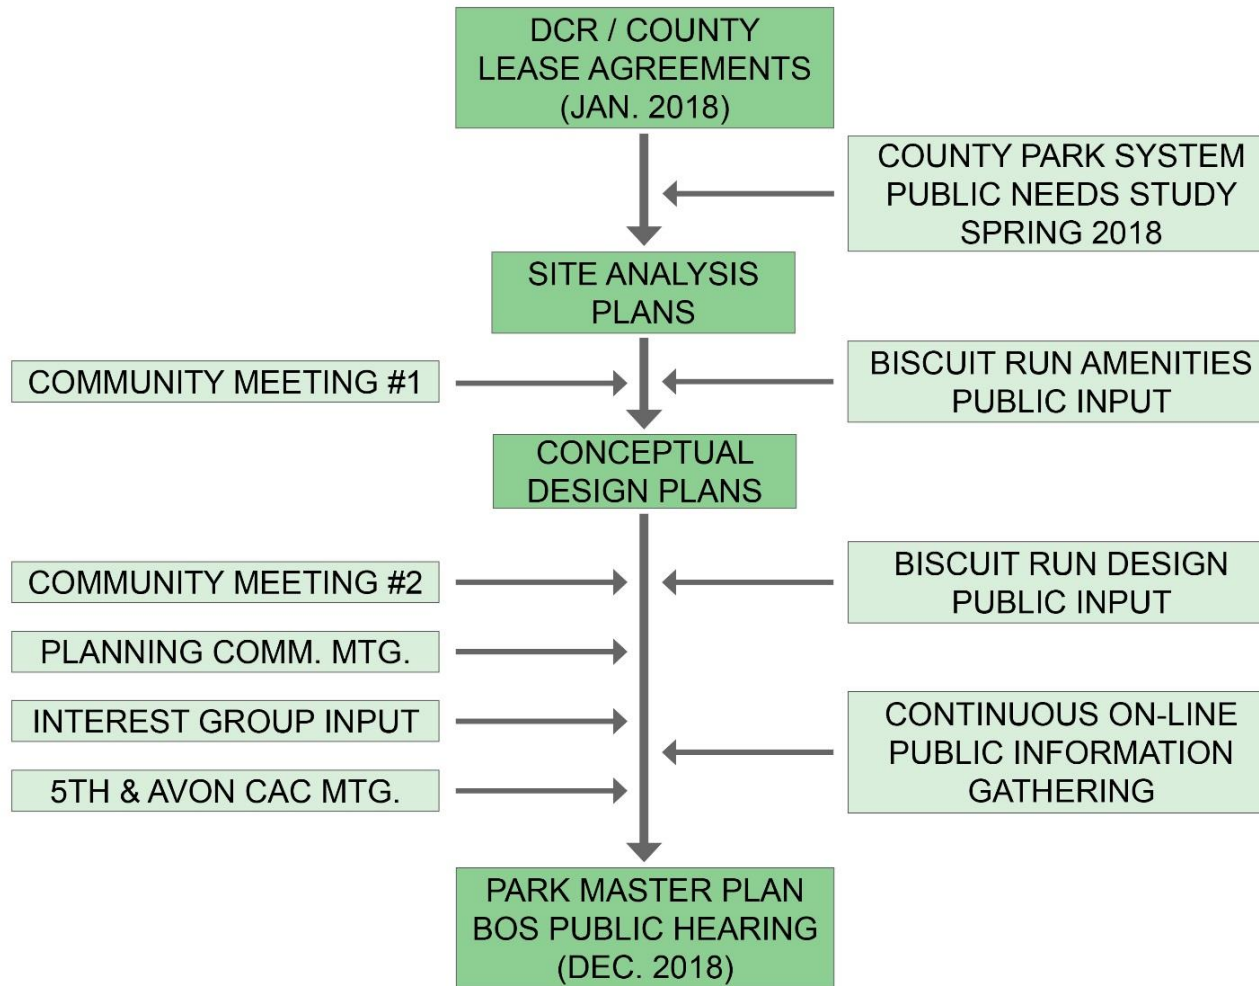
DCR / COUNTY LEASE AGREEMENTS (JAN. 2018)

COUNTY PARK SYSTEM PUBLIC NEEDS STUDY SPRING 2018

SITE ANALYSIS PLANS

COMMUNITY MEETING #1

BISCUIT RUN AMENITIES PUBLIC INPUT

CONCEPTUAL DESIGN PLANS

COMMUNITY MEETING #2

BISCUIT RUN DESIGN PUBLIC INPUT

PLANNING COMM. MTG.

INTEREST GROUP INPUT

CONTINUOUS ON-LINE PUBLIC INFORMATION GATHERING

5TH & AVON CAC MTG.

PARK MASTER PLAN BOS PUBLIC HEARING (DEC. 2018)